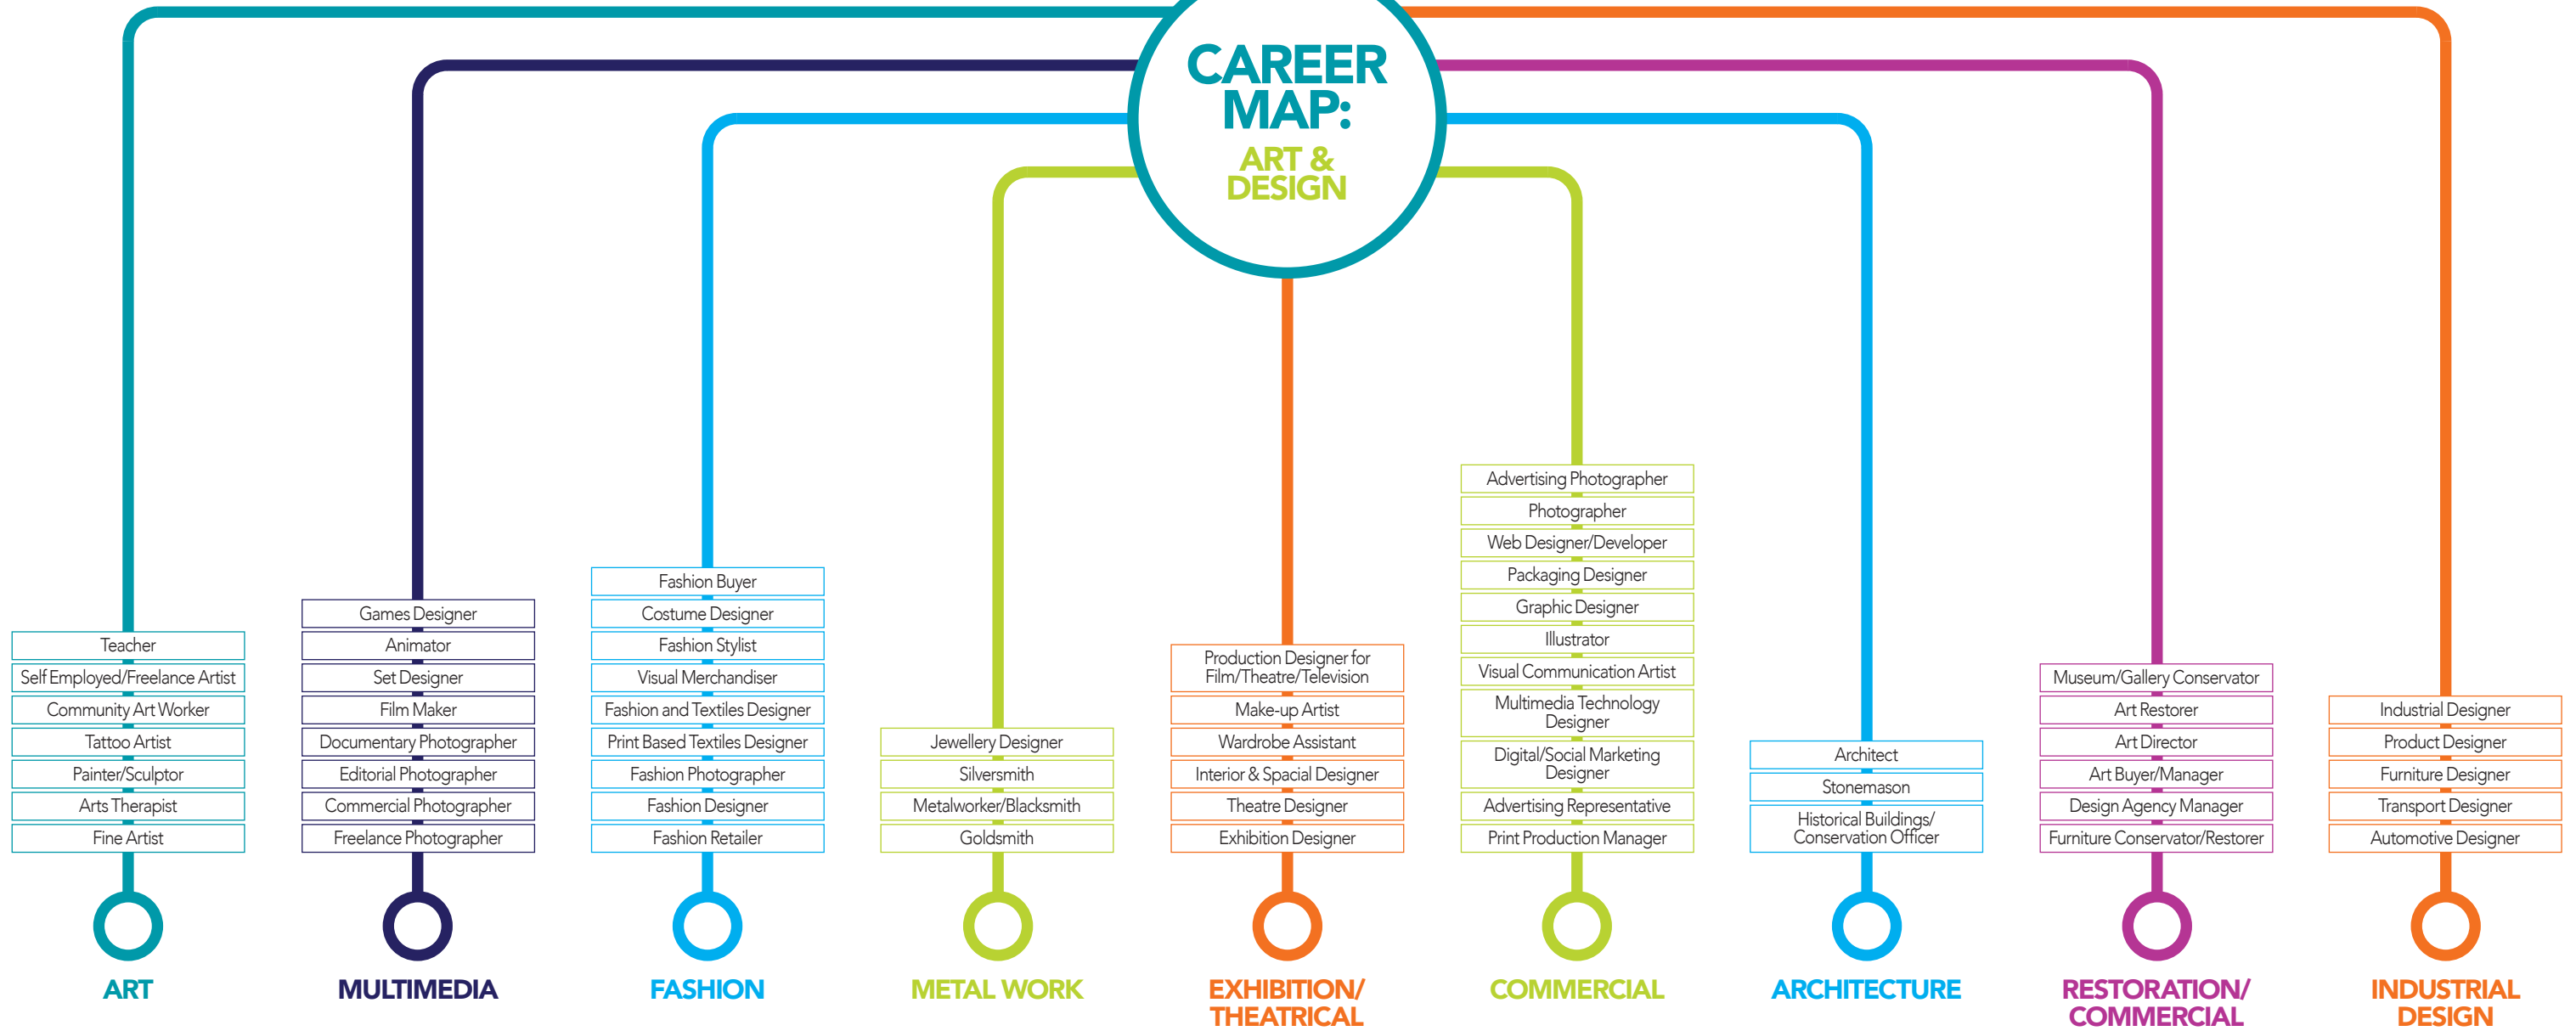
CAREER MAP:
ART & DESIGN

Teacher
Self Employed/Freelance Artist
Community Art Worker
Tattoo Artist
Painter/Sculptor
Arts Therapist
Fine Artist
ART

Games Designer
Animator
Set Designer
Film Maker
Documentary Photographer
Editorial Photographer
Commercial Photographer
Freelance Photographer
MULTIMEDIA

Fashion Buyer
Costume Designer
Fashion Stylist
Visual Merchandiser
Fashion and Textiles Designer
Print Based Textiles Designer
Fashion Photographer
Fashion Designer
Fashion Retailer
FASHION

Jewellery Designer
Silversmith
Metalworker/Blacksmith
Goldsmith
METAL WORK

Production Designer for Film/Theatre/Television
Make-up Artist
Wardrobe Assistant
Interior & Spacial Designer
Theatre Designer
Exhibition Designer
EXHIBITION/ THEATRICAL

Advertising Photographer
Photographer
Web Designer/Developer
Packaging Designer
Graphic Designer
Illustrator
Visual Communication Artist
Multimedia Technology Designer
Digital/Social Marketing Designer
Advertising Representative
Print Production Manager
COMMERCIAL

Architect
Stonemason
Historical Buildings/ Conservation Officer
ARCHITECTURE

Museum/Gallery Conservator
Art Restorer
Art Director
Art Buyer/Manager
Design Agency Manager
Furniture Conservator/Restorer
RESTORATION/ COMMERCIAL

Industrial Designer
Product Designer
Furniture Designer
Transport Designer
Automotive Designer
INDUSTRIAL DESIGN